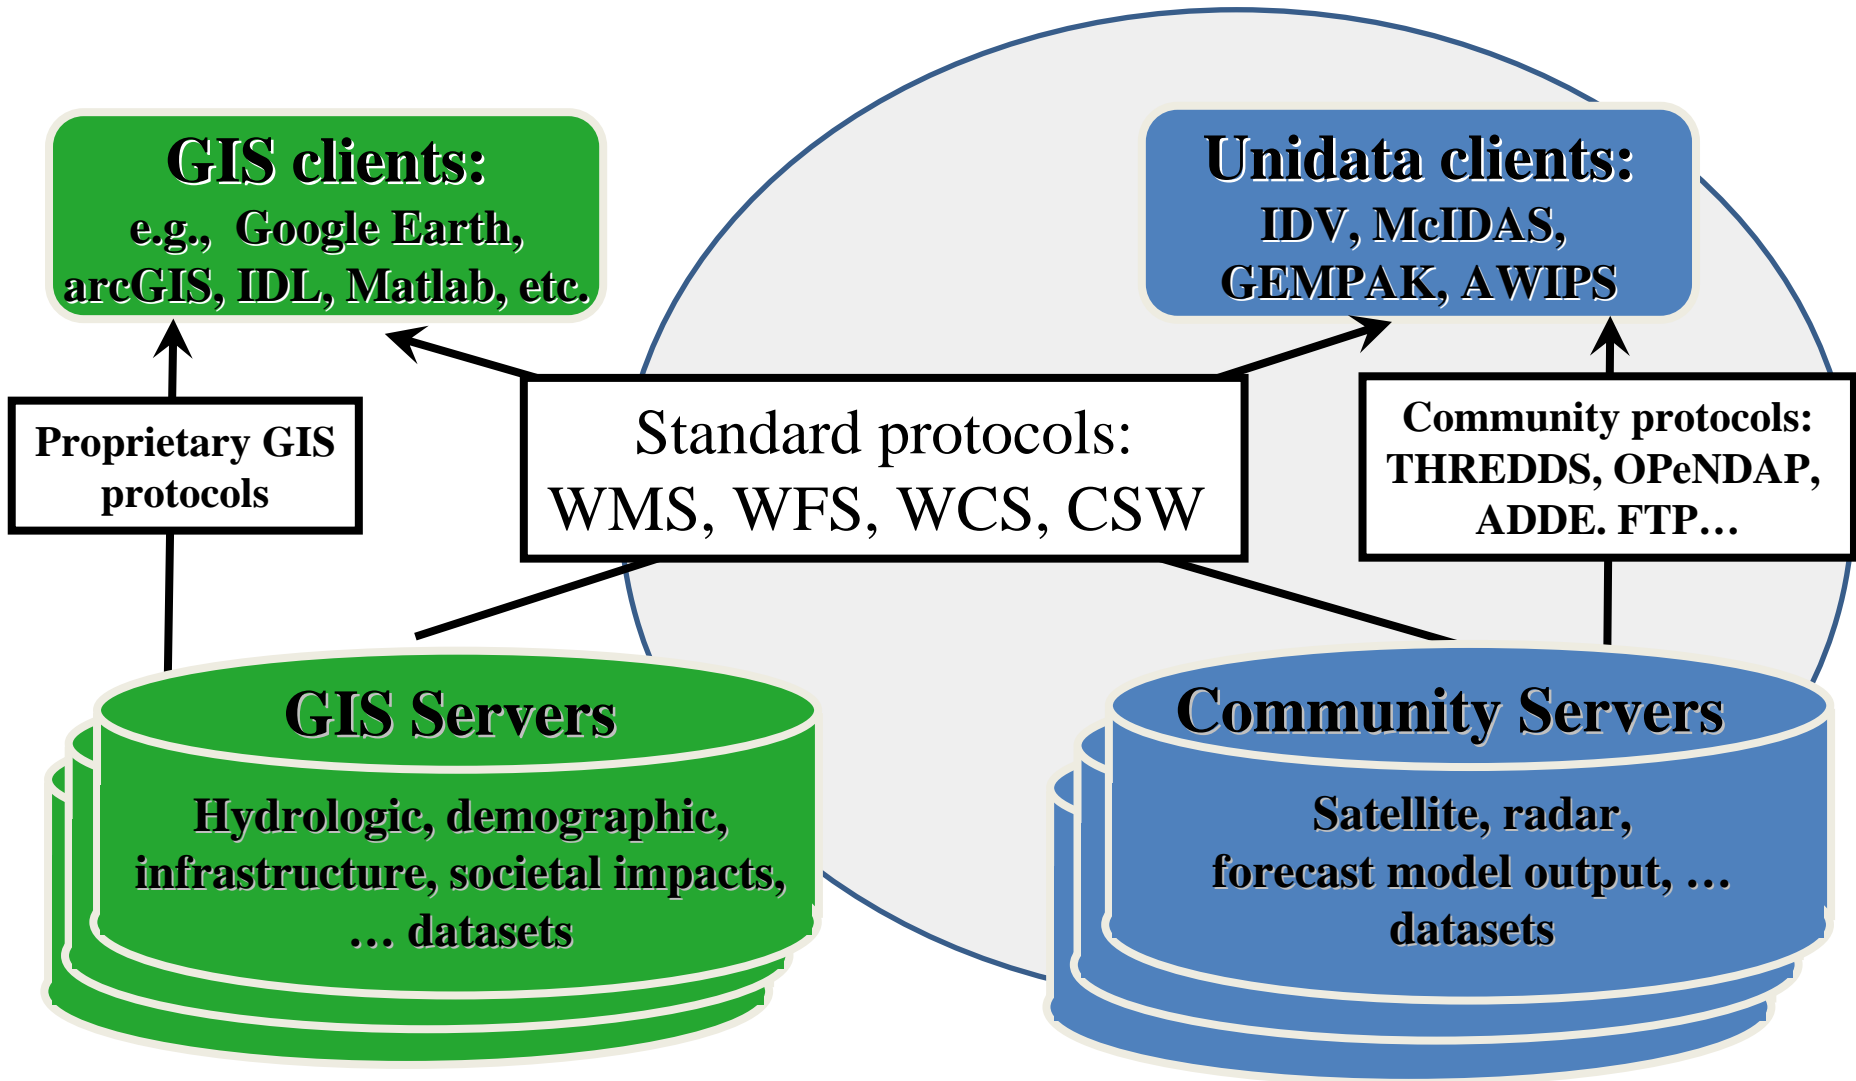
GIS clients:
e.g., Google Earth, arcGIS, IDL, Matlab, etc.

Unidata clients:
IDV, McIDAS, GEMPAK, AWIPS

Proprietary GIS protocols

Standard protocols:
WMS, WFS, WCS, CSW

Community protocols:
THREDDS, OPeNDAP, ADDE. FTP…

GIS Servers
Hydrologic, demographic, infrastructure, societal impacts, … datasets

Community Servers
Satellite, radar, forecast model output, … datasets